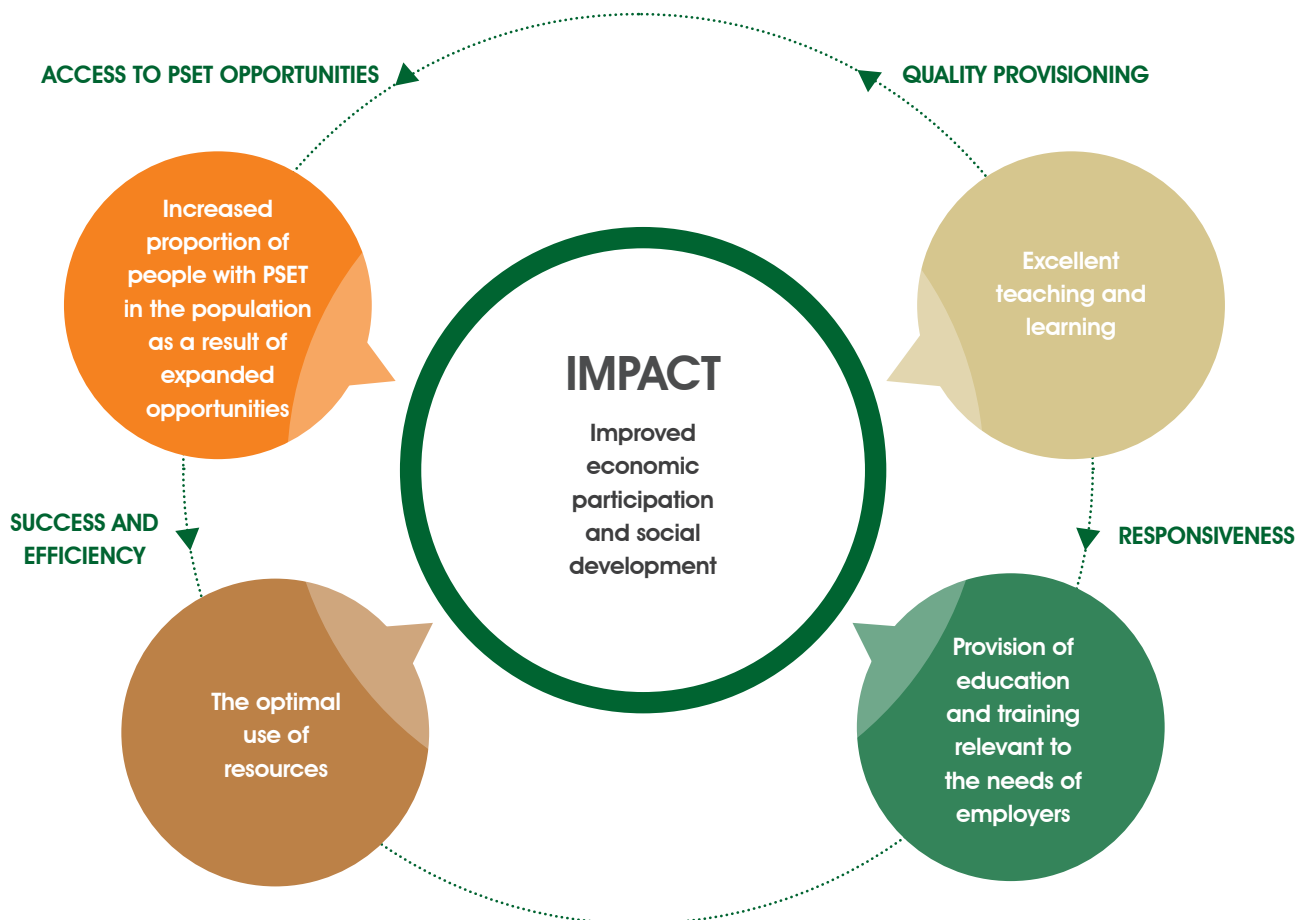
ACCESS TO PSET OPPORTUNITIES

QUALITY PROVISIONING

Increased proportion of people with PSET in the population as a result of expanded opportunities

Excellent teaching and learning

IMPACT

Improved economic participation and social development

SUCCESS AND EFFICIENCY

RESPONSIVENESS

The optimal use of resources

Provision of education and training relevant to the needs of employers